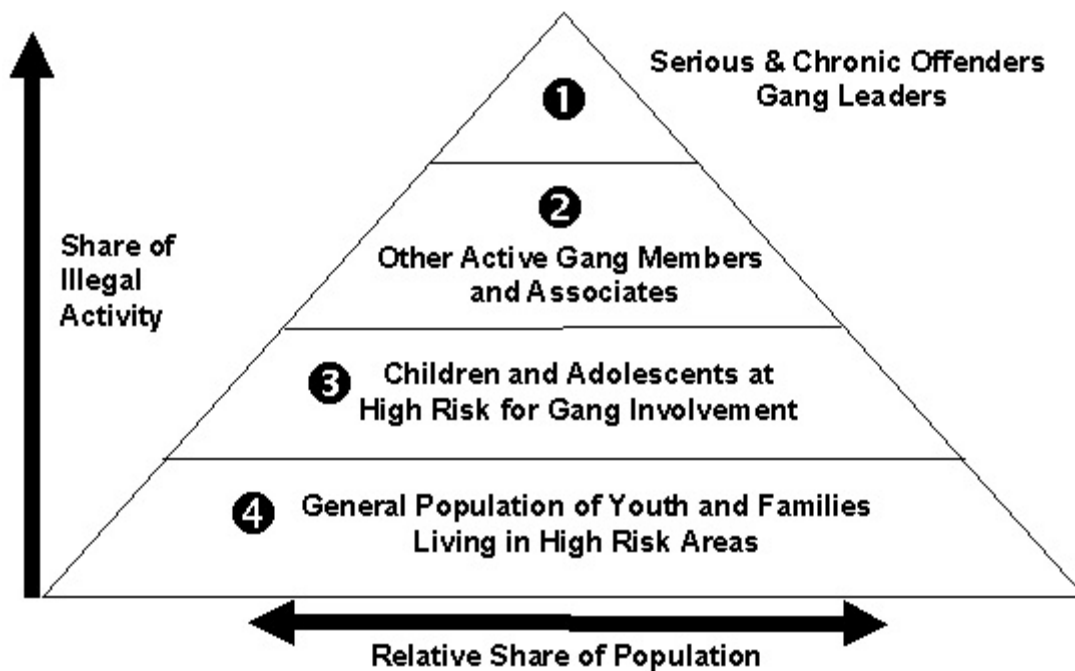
Serious & Chronic Offenders
Gang Leaders

1

Share of Illegal Activity

2

Other Active Gang Members and Associates

3 Children and Adolescents at High Risk for Gang Involvement

4 General Population of Youth and Families Living in High Risk Areas

Relative Share of Population